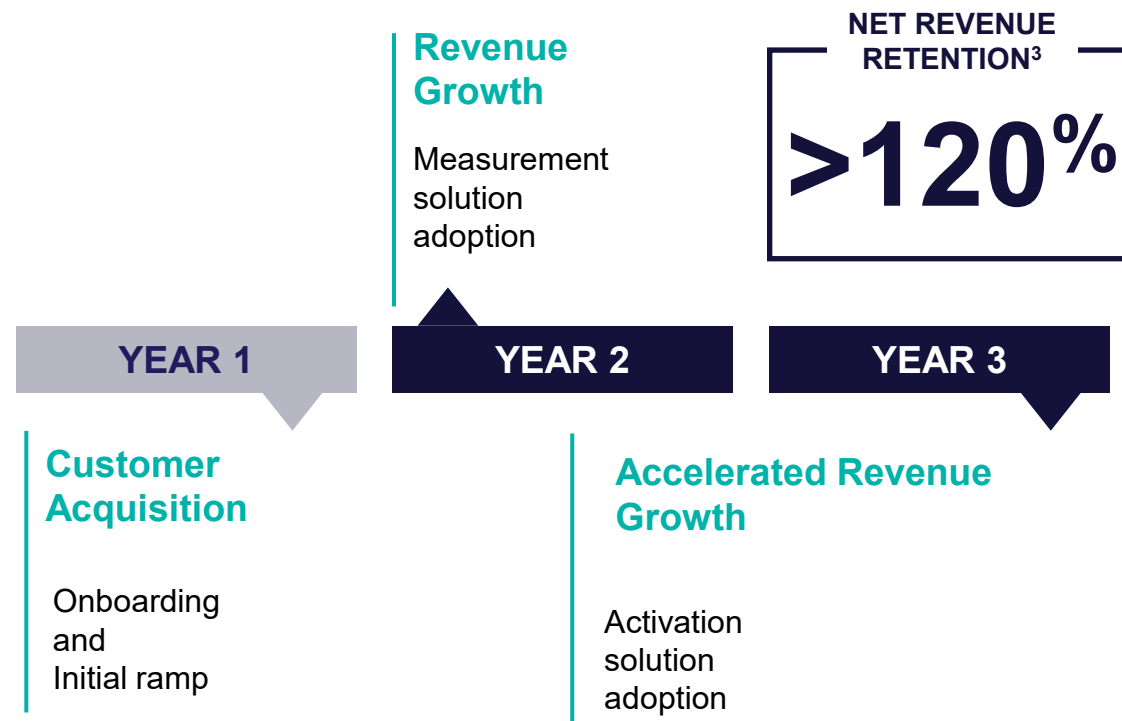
Revenue Growth

Measurement solution adoption

NET REVENUE RETENTION$^3$

>120%

YEAR 1

YEAR 2

YEAR 3

Customer Acquisition

Onboarding and Initial ramp

Accelerated Revenue Growth

Activation solution adoption